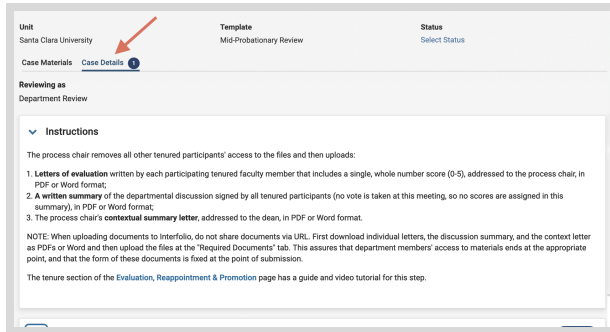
Unit
Santa Clara University

Template
Mid-Probationary Review

Status
Select Status

Case Materials   Case Details 1

Reviewing as
Department Review

Instructions

The process chair removes all other tenured participants' access to the files and then uploads:

1. **Letters of evaluation** written by each participating tenured faculty member that includes a single, whole number score (0-5), addressed to the process chair, in PDF or Word format;
2. **A written summary** of the departmental discussion signed by all tenured participants (no vote is taken at this meeting, so no scores are assigned in this summary), in PDF or Word format;
3. The process chair's **contextual summary letter**, addressed to the dean, in PDF or Word format.

NOTE: When uploading documents to Interfolio, do not share documents via URL. First download individual letters, the discussion summary, and the context letter as PDFs or Word and then upload the files at the "Required Documents" tab. This assures that department members' access to materials ends at the appropriate point, and that the form of these documents is fixed at the point of submission.

The tenure section of the Evaluation, Reappointment & Promotion page has a guide and video tutorial for this step.